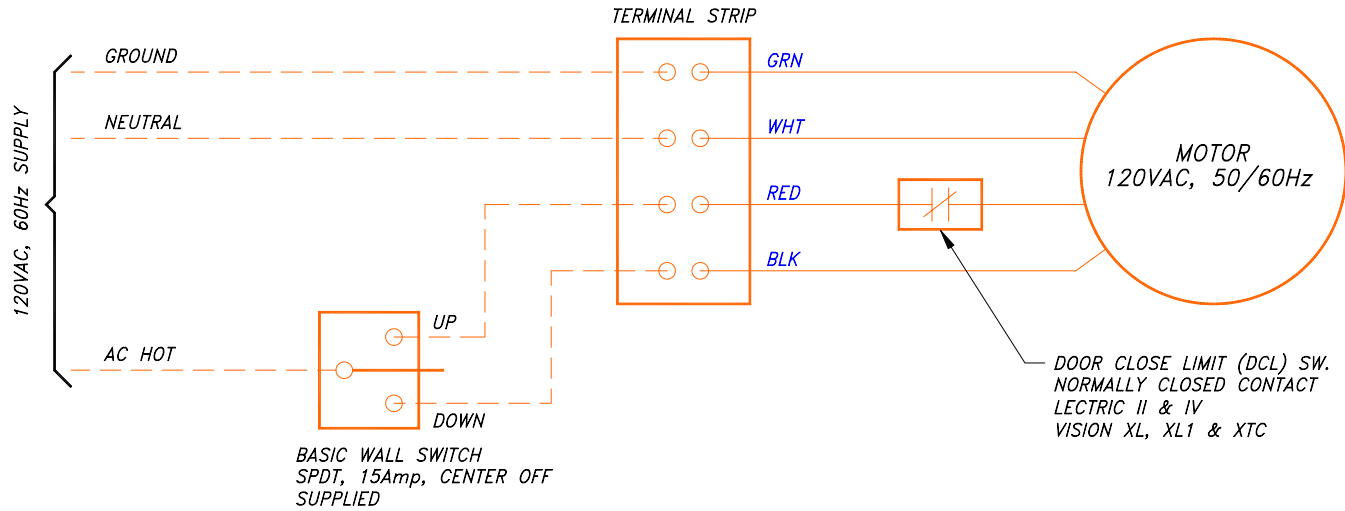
120VAC, 60Hz SUPPLY

GROUND

NEUTRAL

AC HOT

TERMINAL STRIP

GRN

WHT

RED

BLK

MOTOR
120VAC, 50/60Hz

UP

DOWN

BASIC WALL SWITCH
SPDT, 15Amp, CENTER OFF
SUPPLIED

DOOR CLOSE LIMIT (DCL) SW.
NORMALLY CLOSED CONTACT
LECTRIC II & IV
VISION XL, XL1 & XTC